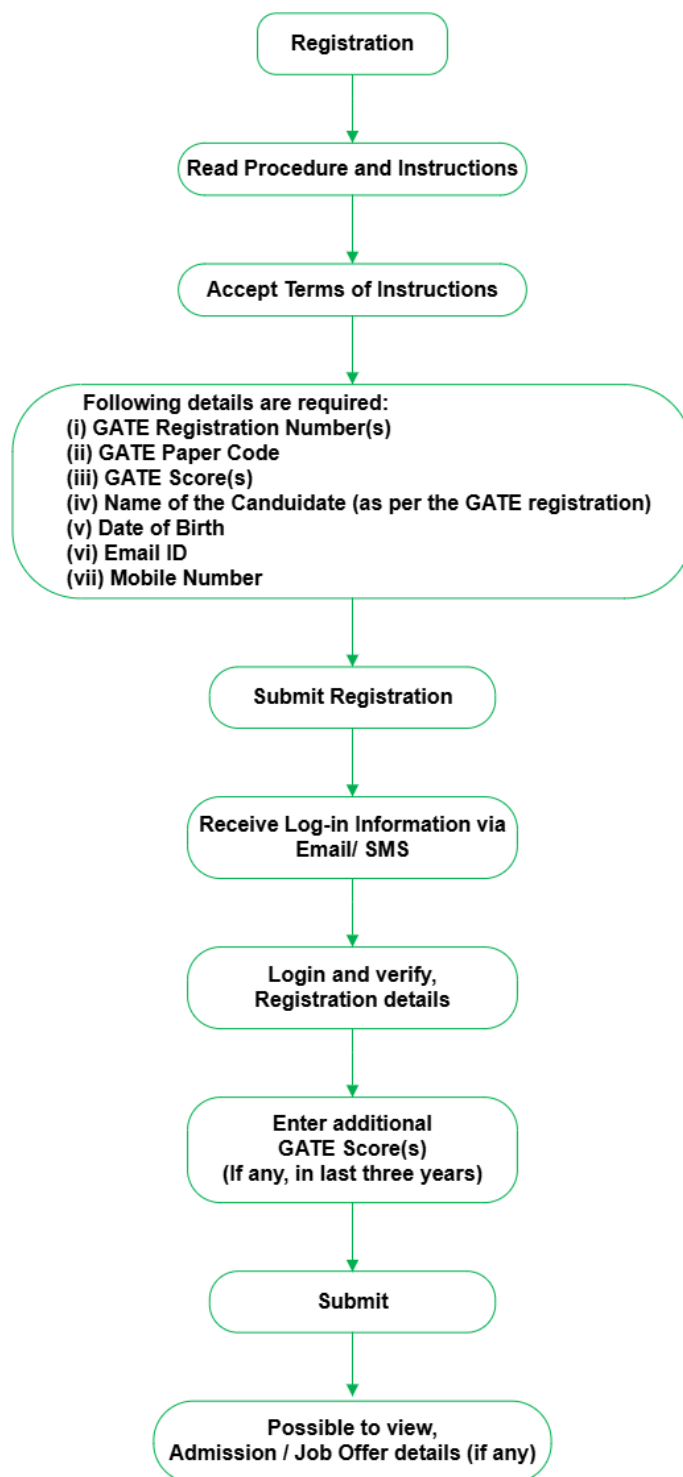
Registration

Read Procedure and Instructions

Accept Terms of Instructions

Following details are required:
(i) GATE Registration Number(s)
(ii) GATE Paper Code
(iii) GATE Score(s)
(iv) Name of the Canduidate (as per the GATE registration)
(v) Date of Birth
(vi) Email ID
(vii) Mobile Number

Submit Registration

Receive Log-in Information via Email/ SMS

Login and verify, Registration details

Enter additional GATE Score(s) (If any, in last three years)

Submit

Possible to view, Admission / Job Offer details (if any)